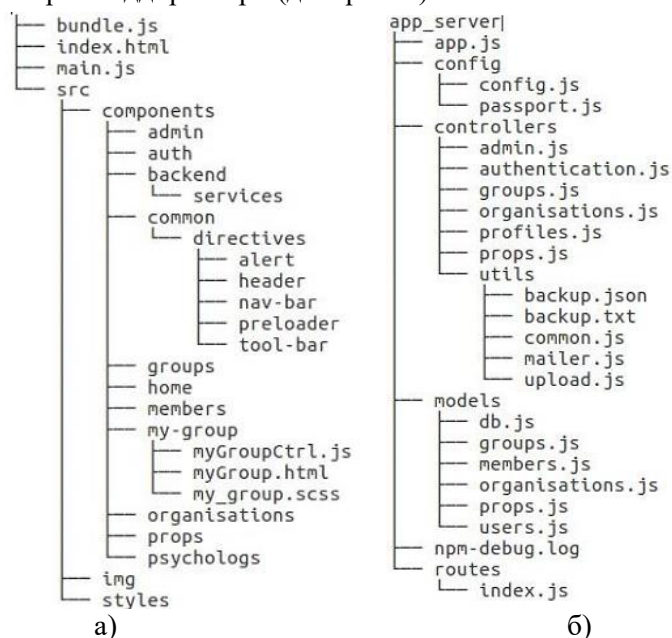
├── bundle.js
├── index.html
├── main.js
└── src
    ├── components
    │   ├── admin
    │   ├── auth
    │   ├── backend
    │   │   └── services
    │   ├── common
    │   │   └── directives
    │   │       ├── alert
    │   │       ├── header
    │   │       ├── nav-bar
    │   │       ├── preloader
    │   │       └── tool-bar
    │   ├── groups
    │   ├── home
    │   ├── members
    │   ├── my-group
    │   │   ├── myGroupCtrl.js
    │   │   ├── myGroup.html
    │   │   └── my_group.scss
    │   ├── organisations
    │   ├── props
    │   └── psychologs
    ├── img
    └── styles

а)

app_server|
├── app.js
├── config
│   ├── config.js
│   └── passport.js
├── controllers
│   ├── admin.js
│   ├── authentication.js
│   ├── groups.js
│   ├── organisations.js
│   ├── profiles.js
│   ├── props.js
│   └── utils
│       ├── backup.json
│       ├── backup.txt
│       ├── common.js
│       ├── mailer.js
│       └── upload.js
├── models
│   ├── db.js
│   ├── groups.js
│   ├── members.js
│   ├── organisations.js
│   ├── props.js
│   └── users.js
├── npm-debug.log
└── routes
    └── index.js

б)